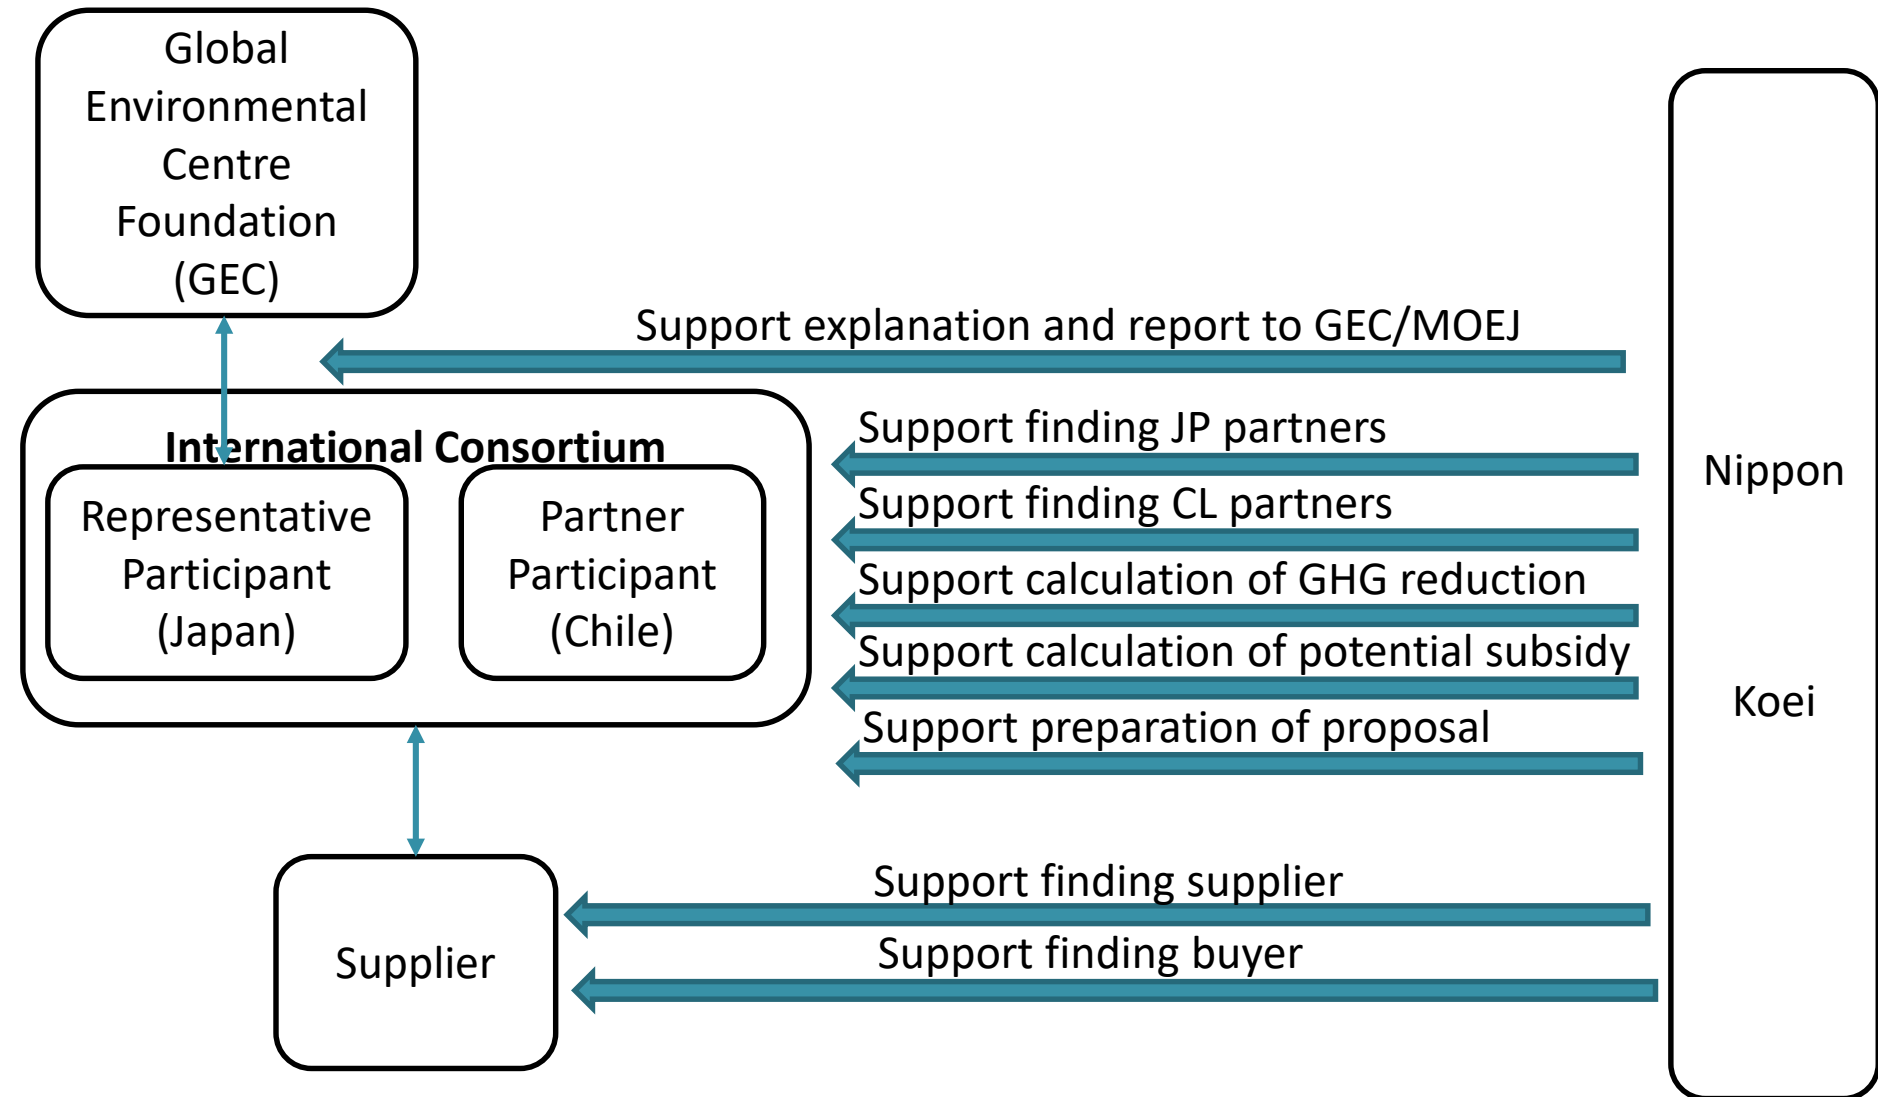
Global Environmental Centre Foundation (GEC)

Support explanation and report to GEC/MOEJ

International Consortium

Representative Participant (Japan)

Partner Participant (Chile)

Support finding JP partners

Support finding CL partners

Support calculation of GHG reduction

Support calculation of potential subsidy

Support preparation of proposal

Nippon

Koei

Supplier

Support finding supplier

Support finding buyer